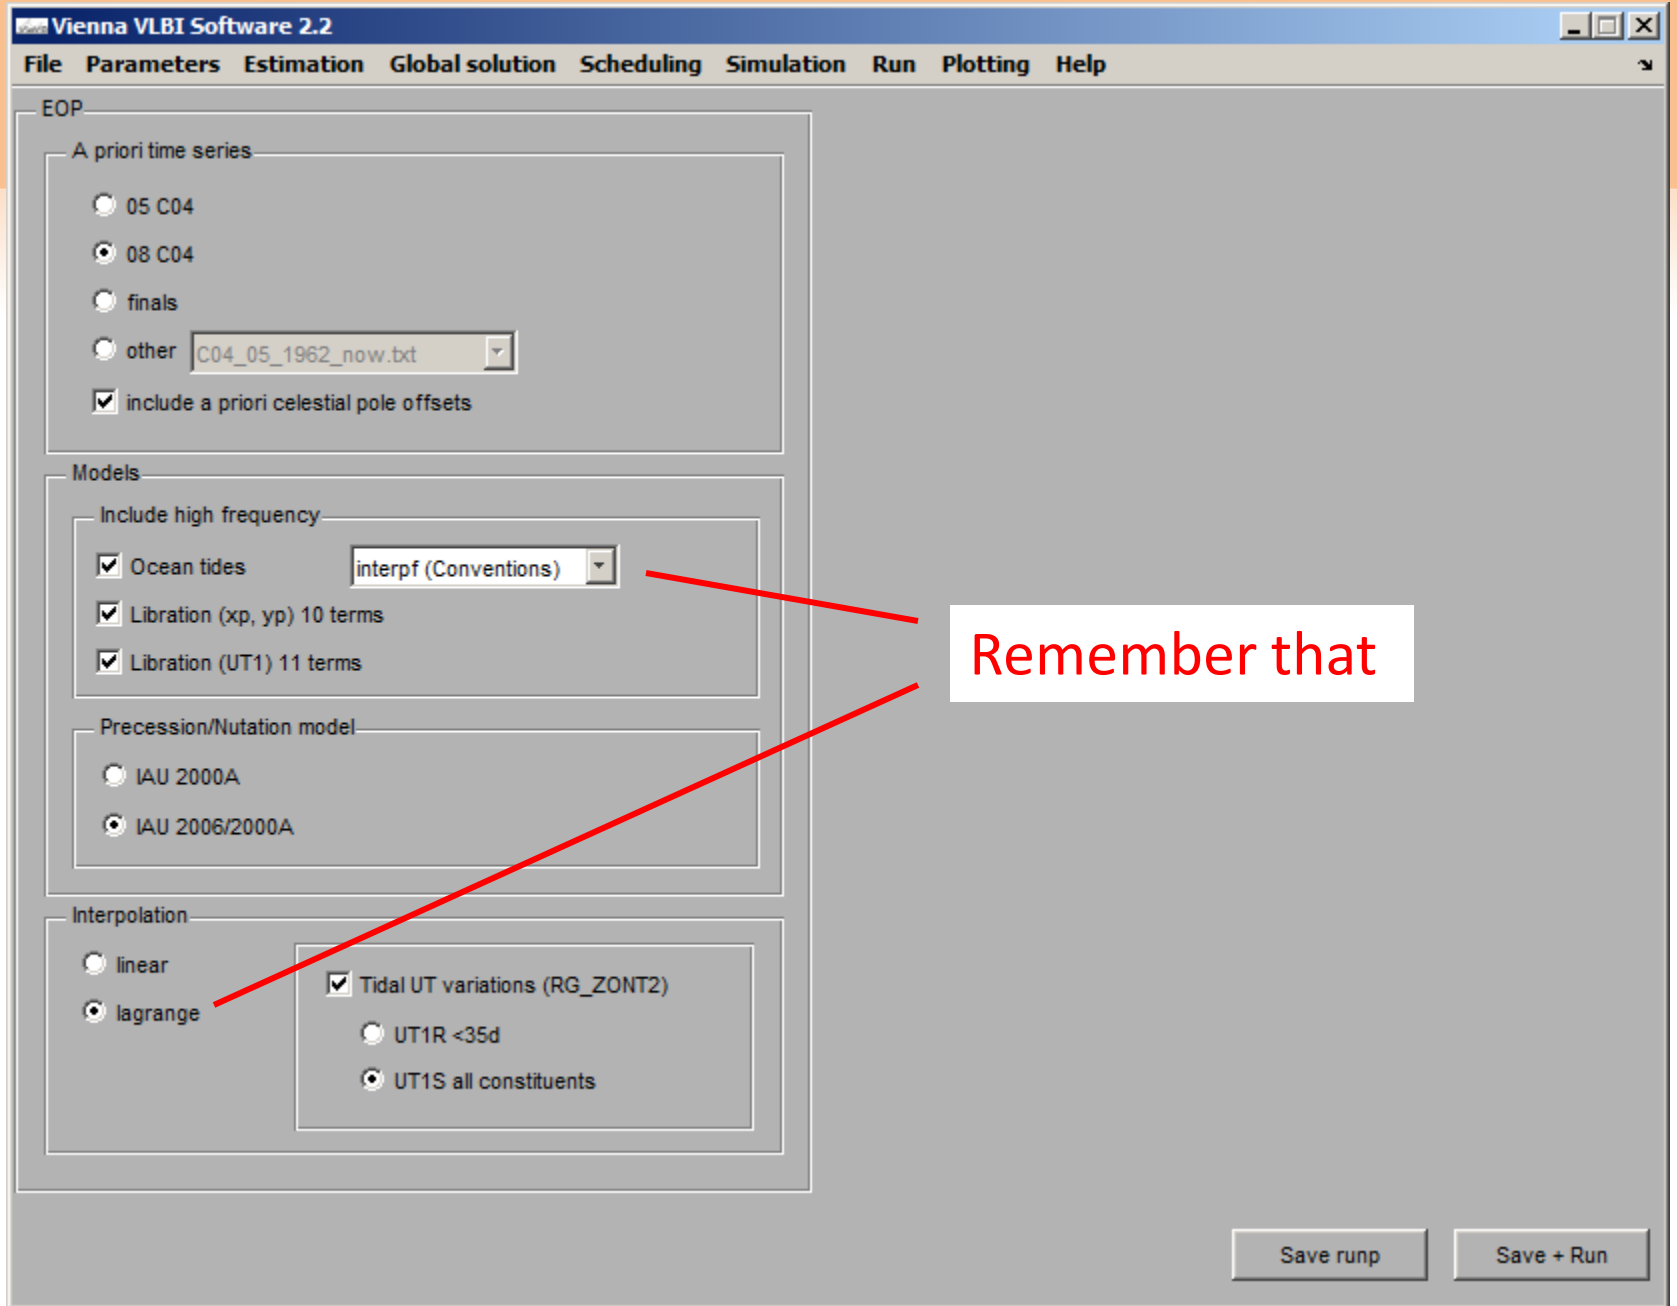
Vienna VLBI Software 2.2

File Parameters Estimation Global solution Scheduling Simulation Run Plotting Help

EOP

A priori time series

05 C04

08 C04

finals

other C04_05_1962_now.txt

include a priori celestial pole offsets

Models

Include high frequency

Ocean tides interpf (Conventions)

Libration (xp, yp) 10 terms

Libration (UT1) 11 terms

Precession/Nutation model

IAU 2000A

IAU 2006/2000A

Interpolation

linear

lagrange

Tidal UT variations (RG_ZONT2)

UT1R <35d

UT1S all constituents

Remember that

Save runp

Save + Run